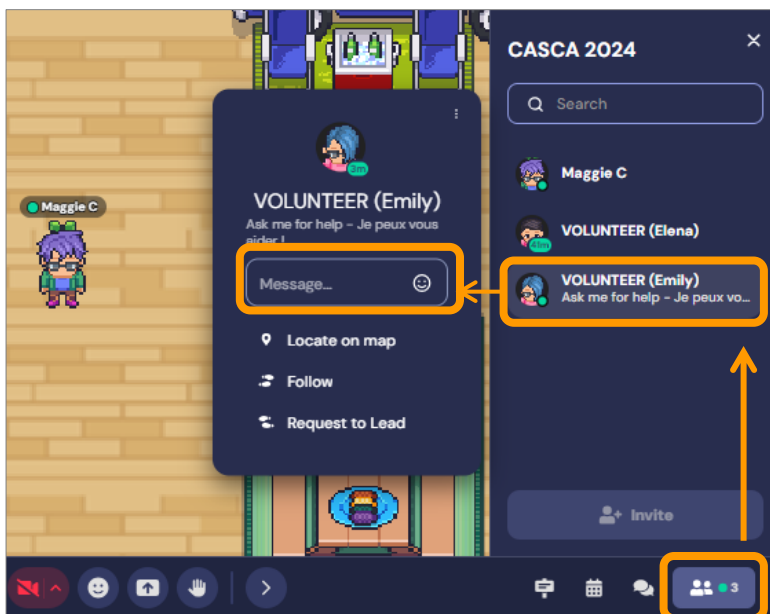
Maggie C

3m

VOLUNTEER (Emily)

Ask me for help - Je peux vous aider !

Message...

Locate on map

Follow

Request to Lead

CASCA 2024

Search

Maggie C

41m

VOLUNTEER (Elena)

VOLUNTEER (Emily)
Ask me for help - Je peux vo...

Invite

3